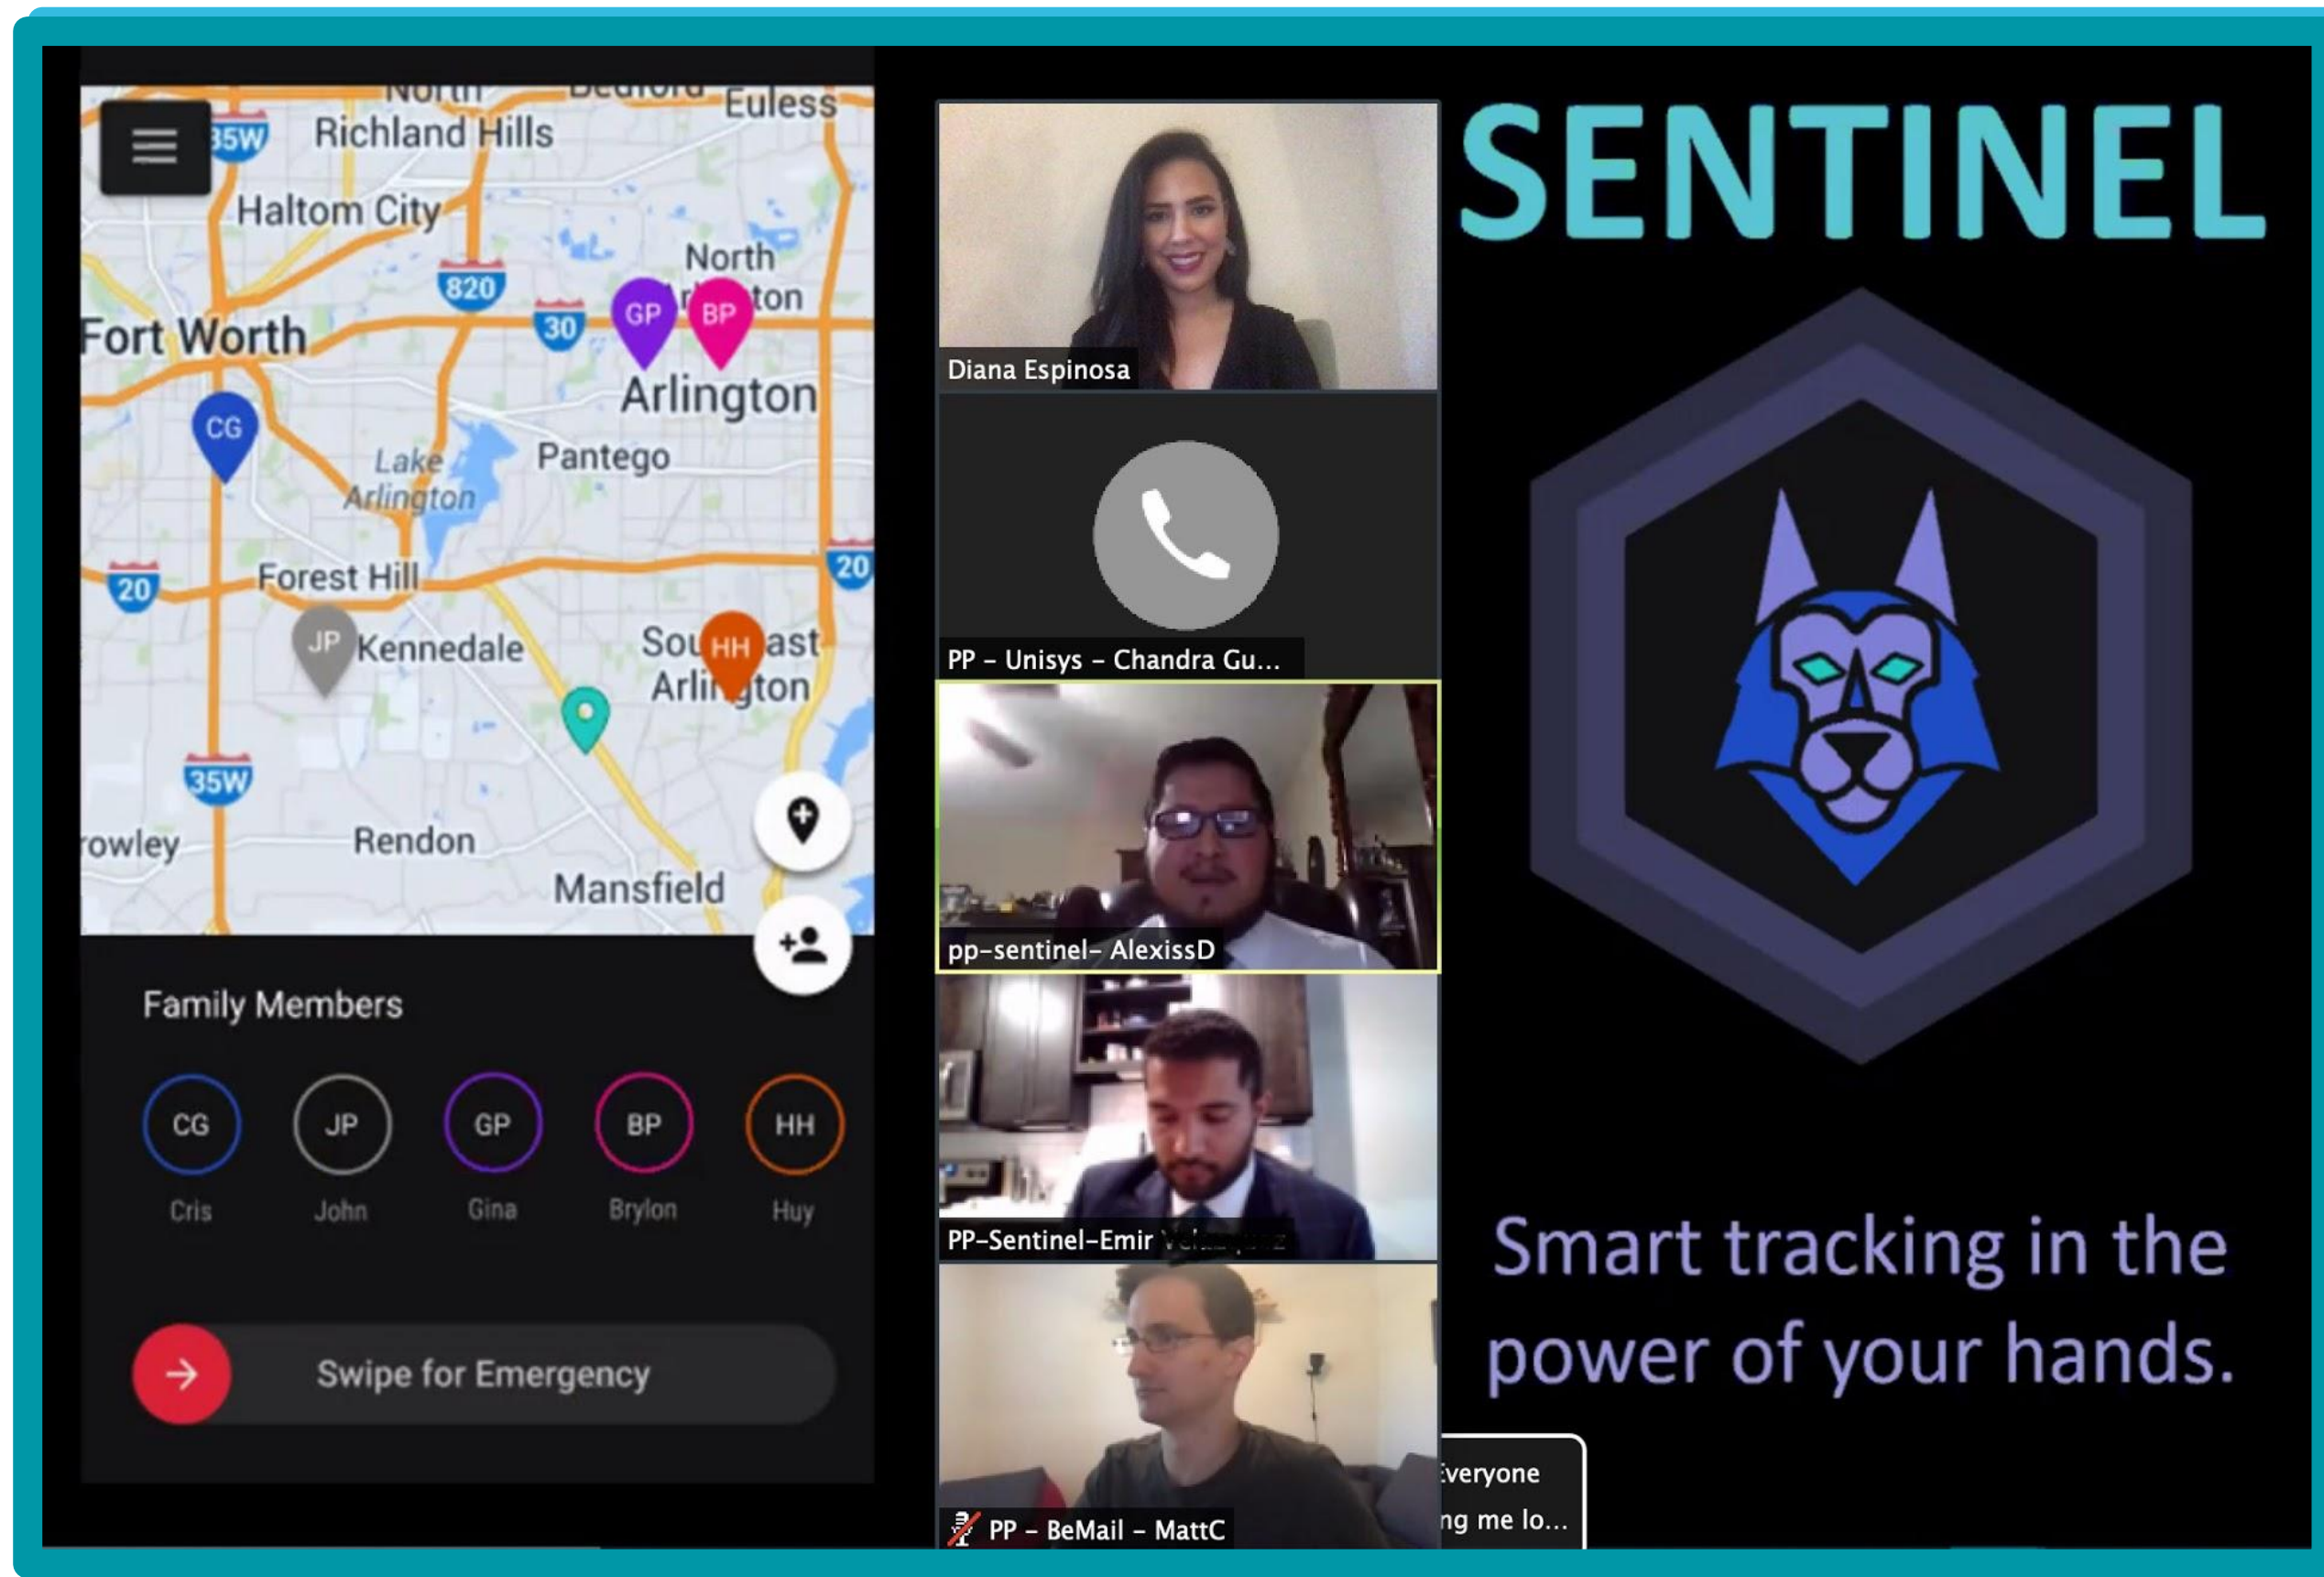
North Bedford Euless
35W Richland Hills
Haltom City
North
820 Arlington
30 GP BP
Fort Worth
Arlington
CG
Lake Arlington
Pantego
20 Forest Hill 20
JP Kennedale
Southeast HH Arlington
35W
Crowley
Rendon
Mansfield

Family Members

CG Cris
JP John
GP Gina
BP Brylon
HH Huy

Swipe for Emergency

Diana Espinosa
PP – Unisys – Chandra Gu...
pp-sentinel- AlexissD
PP-Sentinel-Emir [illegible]
PP – BeMail – MattC

SENTINEL

Smart tracking in the power of your hands.

Everyone
ng me lo...